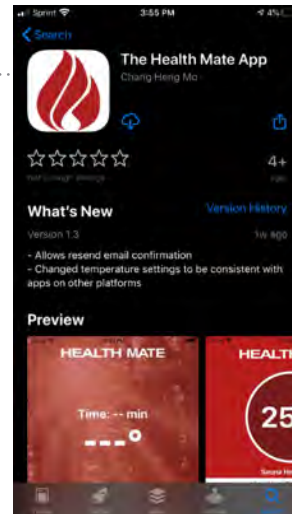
Sprint 3:55 PM 4%

Search

The Health Mate App

Chang Heng Mo

Not Enough Ratings

4+

Age

What's New

Version History

Version 1.3

1w ago

- Allows resend email confirmation
- Changed temperature settings to be consistent with apps on other platforms

Preview

HEALTH MATE

Time: -- min

---°

HEALTH

25

Sauna H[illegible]